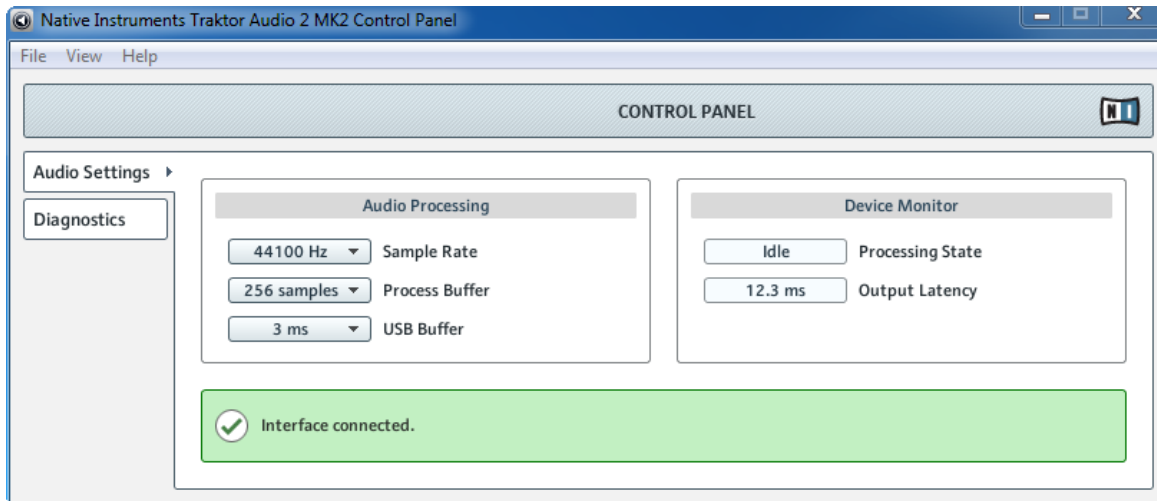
Native Instruments Traktor Audio 2 MK2 Control Panel

File View Help

CONTROL PANEL

NI

Audio Settings

Diagnostics

Audio Processing

44100 Hz Sample Rate

256 samples Process Buffer

3 ms USB Buffer

Device Monitor

Idle Processing State

12.3 ms Output Latency

Interface connected.